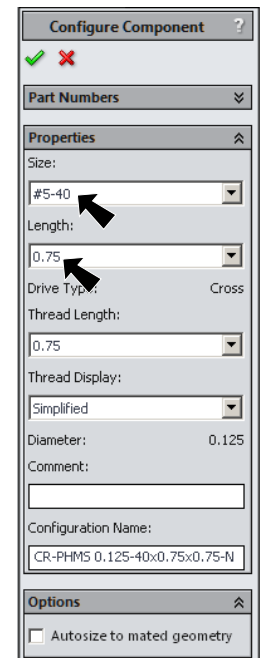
Configure Component ?

Part Numbers

Properties

Size:

#5-40

Length:

0.75

Drive Typ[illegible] Cross

Thread Length:

0.75

Thread Display:

Simplified

Diameter: 0.125

Comment:

Configuration Name:

CR-PHMS 0.125-40x0.75x0.75-N

Options

Autosize to mated geometry